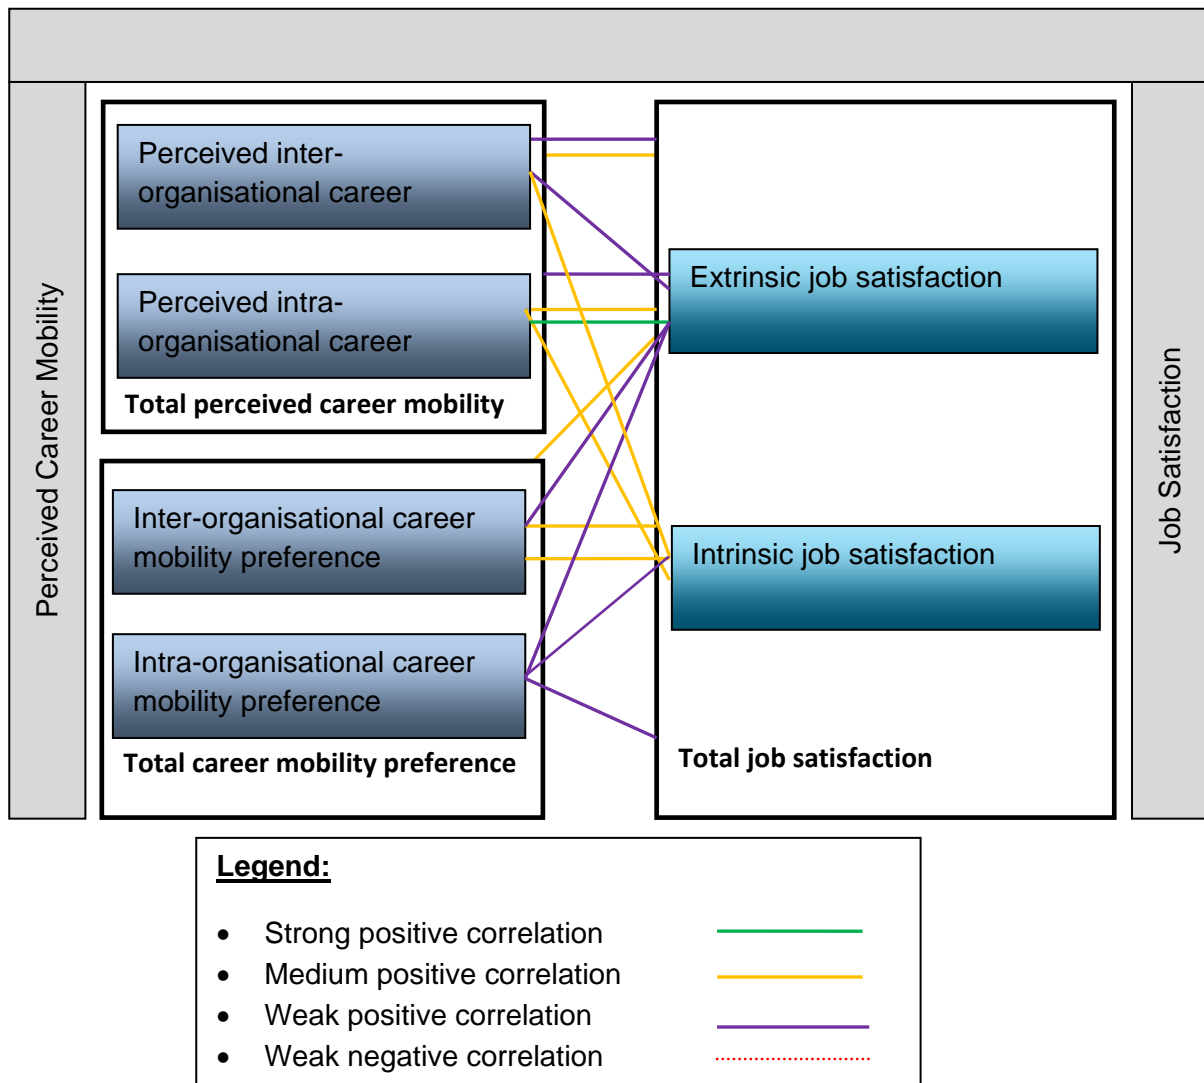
Perceived Career Mobility

Perceived inter-organisational career

Perceived intra-organisational career

Total perceived career mobility

Inter-organisational career mobility preference

Intra-organisational career mobility preference

Total career mobility preference

Extrinsic job satisfaction

Intrinsic job satisfaction

Total job satisfaction

Job Satisfaction

Legend:

- Strong positive correlation
- Medium positive correlation
- Weak positive correlation
- Weak negative correlation